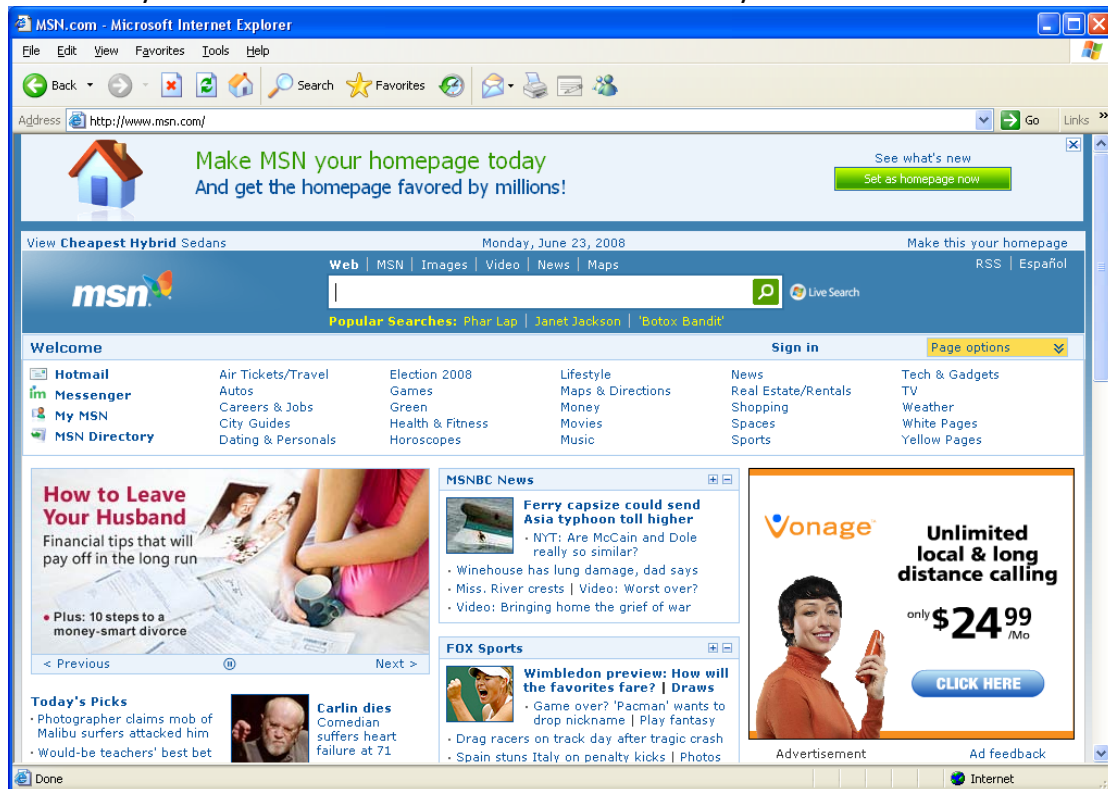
MSN.com - Microsoft Internet Explorer

File Edit View Favorites Tools Help

Back Search Favorites

Address http://www.msn.com/ Go Links

Make MSN your homepage today
And get the homepage favored by millions!

See what's new
Set as homepage now

View Cheapest Hybrid Sedans Monday, June 23, 2008 Make this your homepage

Web | MSN | Images | Video | News | Maps RSS | Español

msn

Live Search

Popular Searches: Phar Lap | Janet Jackson | 'Botox Bandit'

Welcome Sign in Page options

Hotmail
Messenger
My MSN
MSN Directory

Air Tickets/Travel
Autos
Careers & Jobs
City Guides
Dating & Personals

Election 2008
Games
Green
Health & Fitness
Horoscopes

Lifestyle
Maps & Directions
Money
Movies
Music

News
Real Estate/Rentals
Shopping
Spaces
Sports

Tech & Gadgets
TV
Weather
White Pages
Yellow Pages

How to Leave Your Husband
Financial tips that will pay off in the long run

• Plus: 10 steps to a money-smart divorce

< Previous Next >

MSNBC News

Ferry capsize could send Asia typhoon toll higher
• NYT: Are McCain and Dole really so similar?
• Winehouse has lung damage, dad says
• Miss. River crests | Video: Worst over?
• Video: Bringing home the grief of war

FOX Sports

Wimbledon preview: How will the favorites fare? | Draws
• Game over? 'Pacman' wants to drop nickname | Play fantasy
• Drag racers on track day after tragic crash
• Spain stuns Italy on penalty kicks | Photos

Vonage
Unlimited local & long distance calling
only $24^{99}$ /Mo
CLICK HERE

Advertisement Ad feedback

Today's Picks
• Photographer claims mob of Malibu surfers attacked him
• Would-be teachers' best bet

Carlin dies
Comedian suffers heart failure at 71

Done Internet